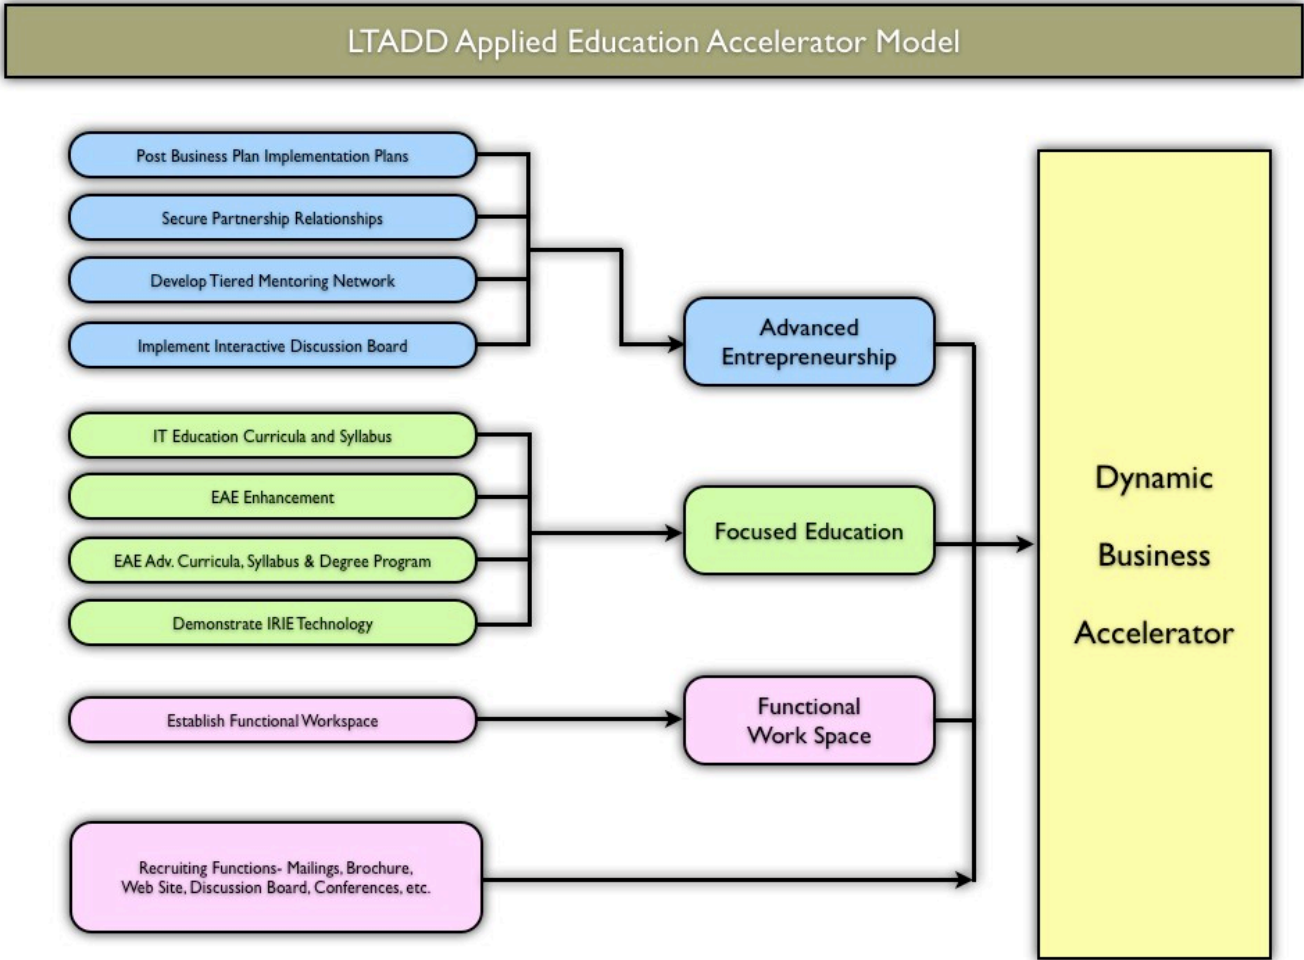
LTADD Applied Education Accelerator Model

Post Business Plan Implementation Plans

Secure Partnership Relationships

Develop Tiered Mentoring Network

Implement Interactive Discussion Board

Advanced Entrepreneurship

IT Education Curricula and Syllabus

EAE Enhancement

EAE Adv. Curricula, Syllabus & Degree Program

Demonstrate IRIE Technology

Focused Education

Establish Functional Workspace

Functional Work Space

Recruiting Functions- Mailings, Brochure, Web Site, Discussion Board, Conferences, etc.

Dynamic

Business

Accelerator